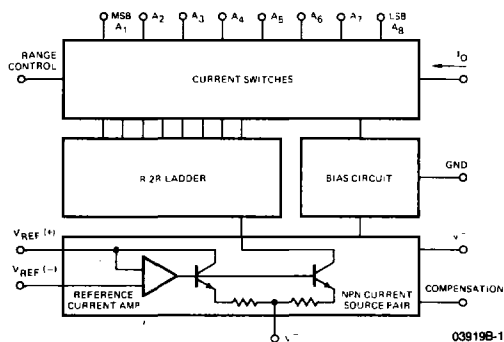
MSB $A_1$ $A_2$ $A_3$ $A_4$ $A_5$ $A_6$ $A_7$ LSB $A_8$

RANGE CONTROL

CURRENT SWITCHES

$I_O$

R 2R LADDER

BIAS CIRCUIT

GND

$V_{REF}$ (+)

$V_{REF}$ (−)

$V^-$

REFERENCE CURRENT AMP

NPN CURRENT SOURCE PAIR

COMPENSATION

$V^-$

03919B-1